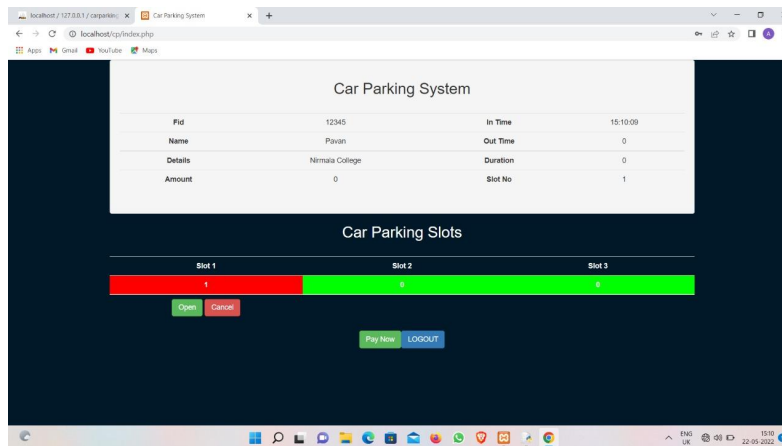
localhost / 127.0.0.1 / carparking ×
Car Parking System ×
+
localhost/cp/index.php
Apps Gmail YouTube Maps

Car Parking System

| Fid | 12345 | In Time | 15:10:09 |
|---|---|---|---|
| Name | Pavan | Out Time | 0 |
| Details | Nirmala College | Duration | 0 |
| Amount | 0 | Slot No | 1 |

Car Parking Slots

| Slot 1 | Slot 2 | Slot 3 |
|---|---|---|
| 1 | 0 | 0 |

Open Cancel

Pay Now LOGOUT

ENG UK 15:10 22-05-2022